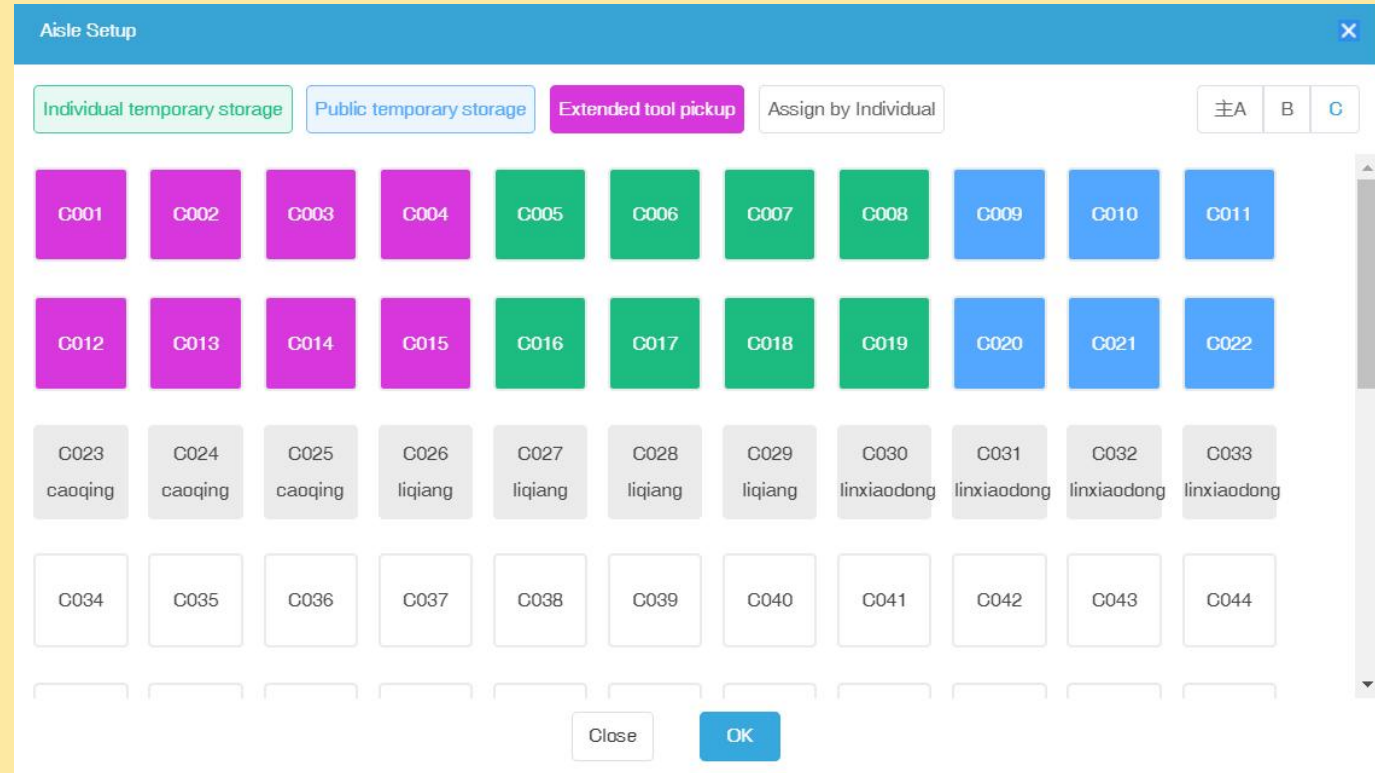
Aisle Setup

Individual temporary storage Public temporary storage Extended tool pickup Assign by Individual

主A B C

C001 C002 C003 C004 C005 C006 C007 C008 C009 C010 C011

C012 C013 C014 C015 C016 C017 C018 C019 C020 C021 C022

C023 caoqing C024 caoqing C025 caoqing C026 liqiang C027 liqiang C028 liqiang C029 liqiang C030 linxiaodong C031 linxiaodong C032 linxiaodong C033 linxiaodong

C034 C035 C036 C037 C038 C039 C040 C041 C042 C043 C044

Close OK